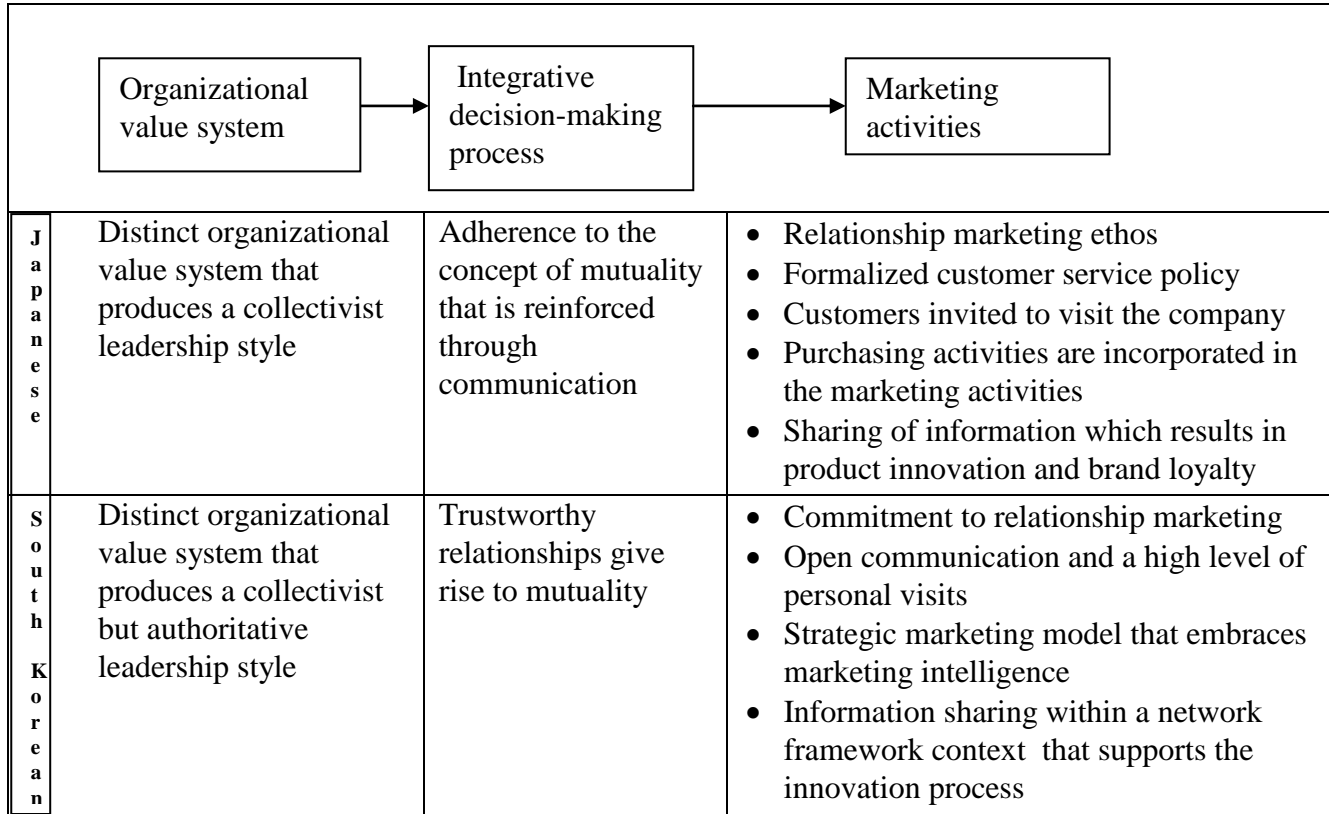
Organizational value system

Integrative decision-making process

Marketing activities

| | | | |
|---|---|---|---|
| Japanese | Distinct organizational value system that produces a collectivist leadership style | Adherence to the concept of mutuality that is reinforced through communication | • Relationship marketing ethos<br>• Formalized customer service policy<br>• Customers invited to visit the company<br>• Purchasing activities are incorporated in the marketing activities<br>• Sharing of information which results in product innovation and brand loyalty |
| South Korean | Distinct organizational value system that produces a collectivist but authoritative leadership style | Trustworthy relationships give rise to mutuality | • Commitment to relationship marketing<br>• Open communication and a high level of personal visits<br>• Strategic marketing model that embraces marketing intelligence<br>• Information sharing within a network framework context that supports the innovation process |